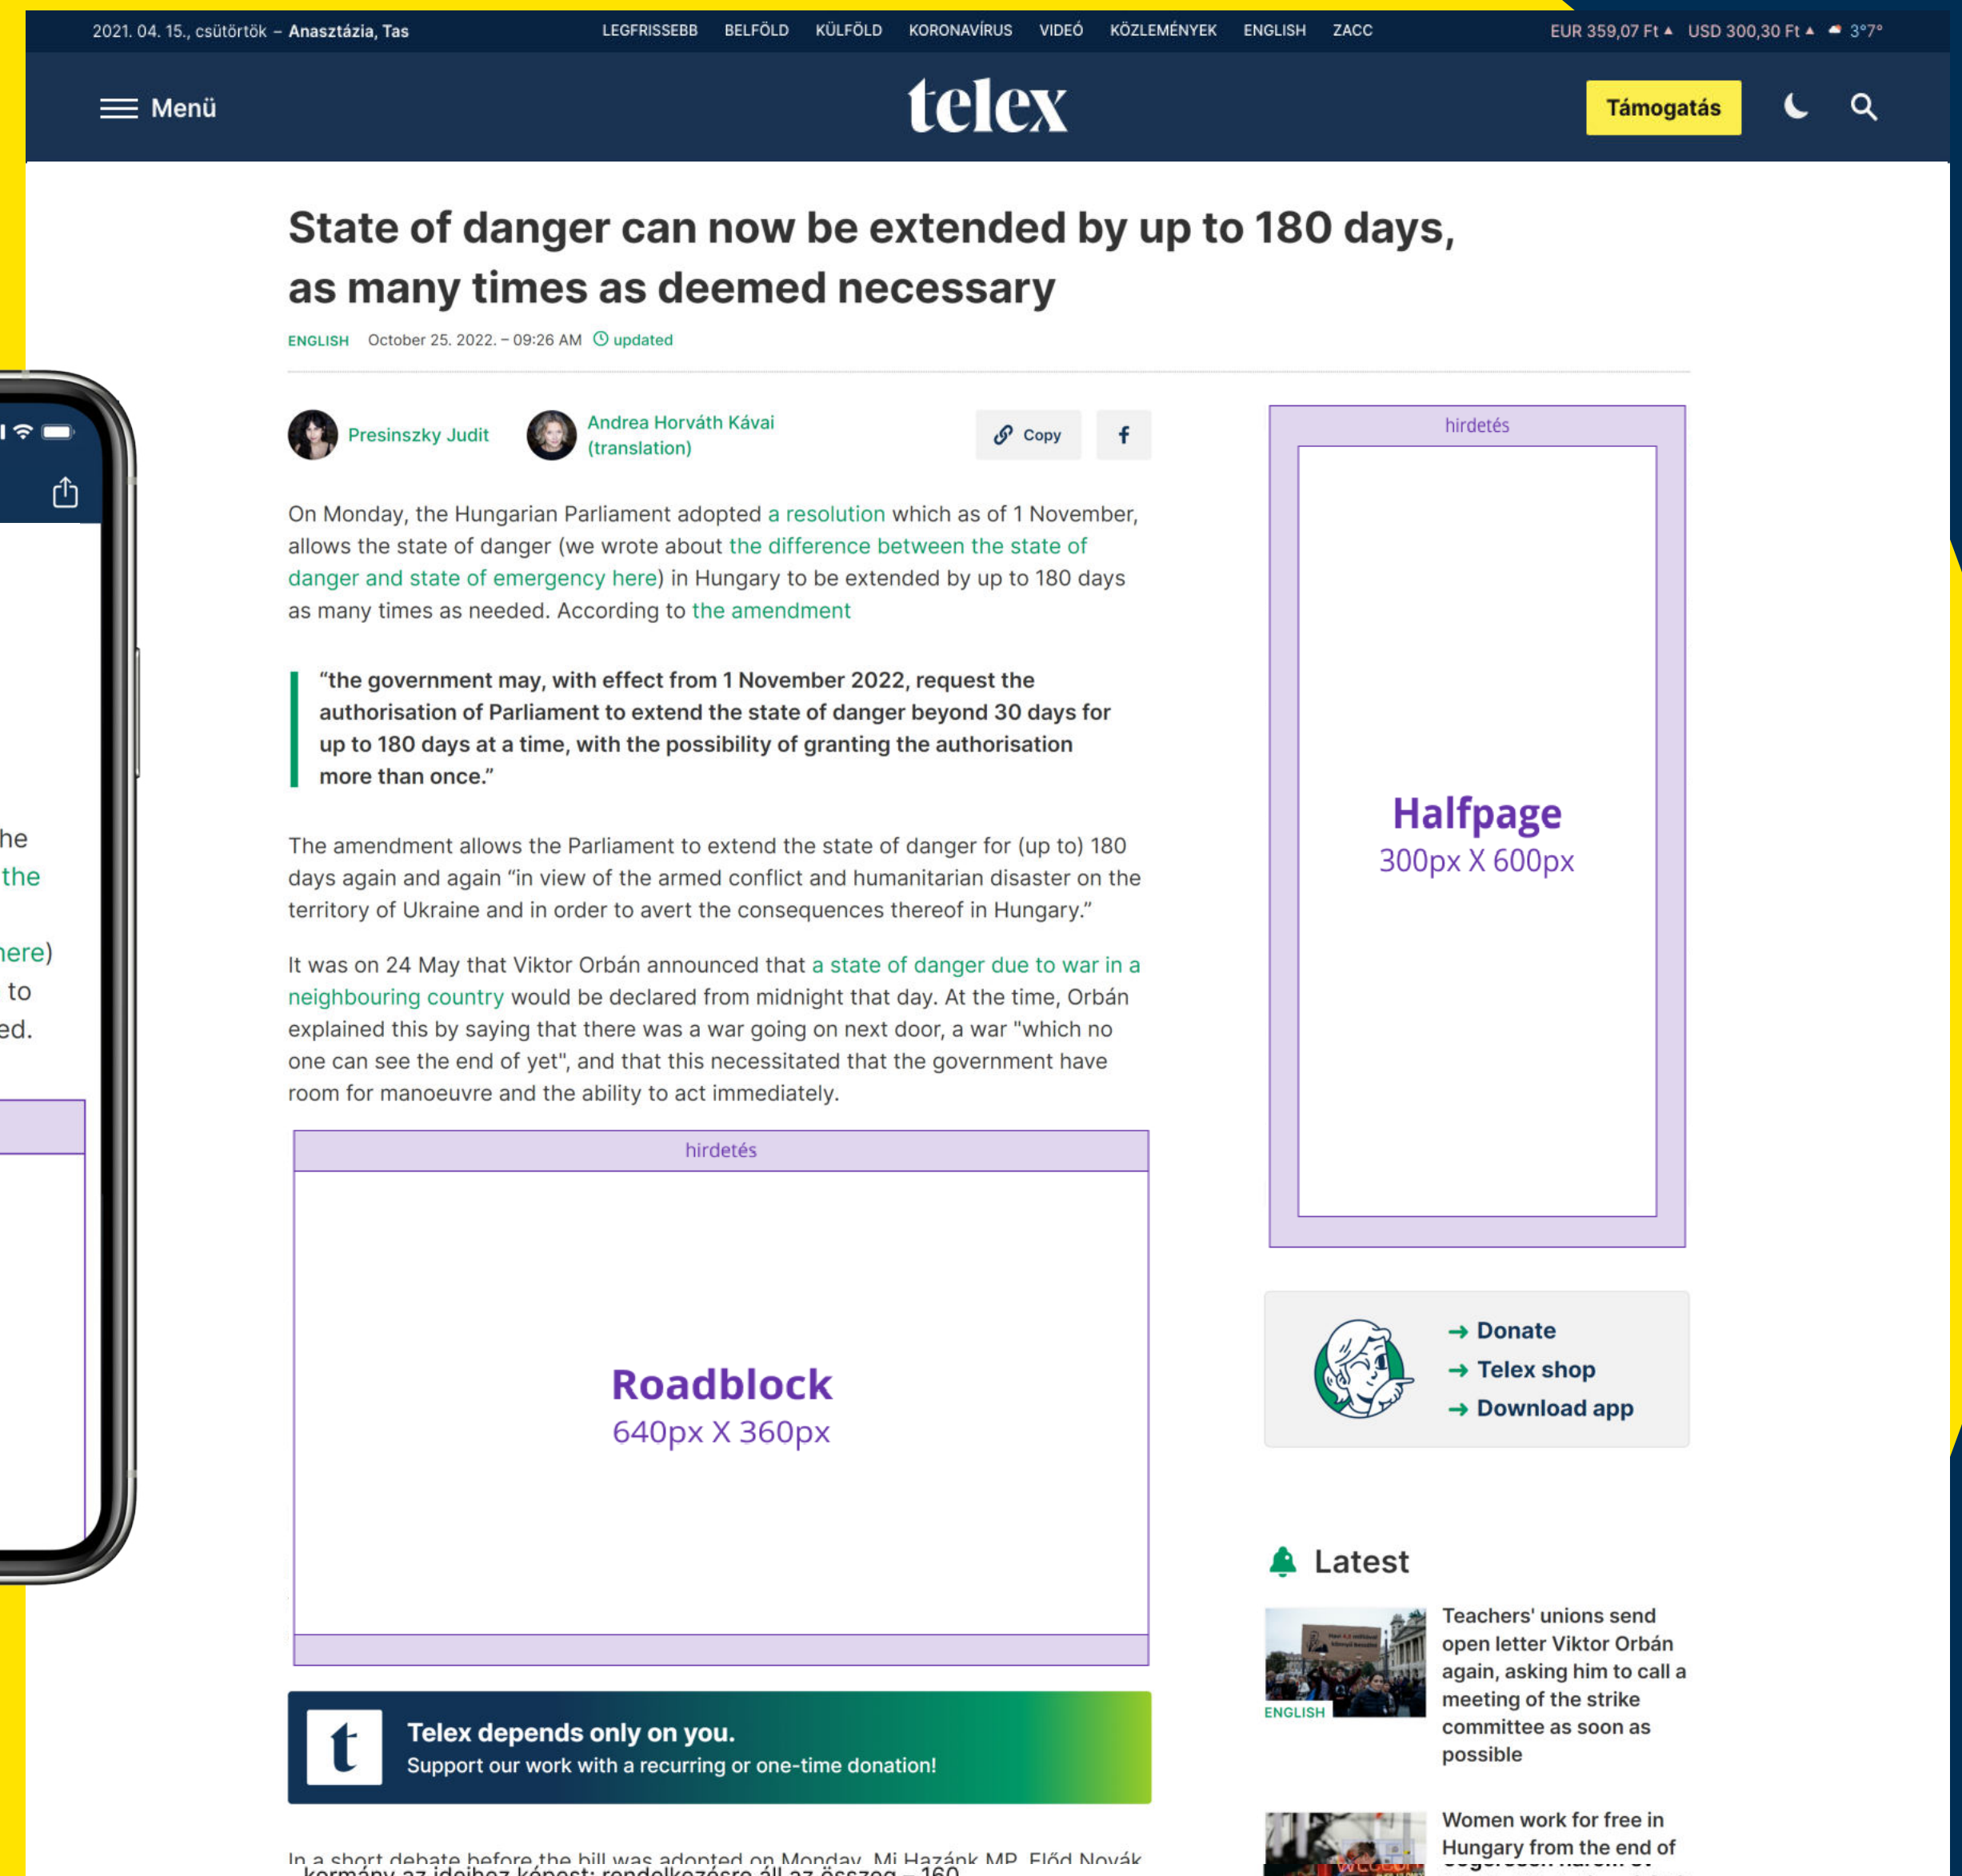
2021. 04. 15., csütörtök – Anasztázia, Tas

LEGFRISSEBB BELFÖLD KÜLFÖLD KORONAVÍRUS VIDEÓ KÖZLEMÉNYEK ENGLISH ZACC

EUR 359,07 Ft ▲ USD 300,30 Ft ▲ 3°7°

Menü

telex

Támogatás

State of danger can now be extended by up to 180 days, as many times as deemed necessary

ENGLISH October 25. 2022. – 09:26 AM updated

Presinszky Judit

Andrea Horváth Kávai (translation)

Copy

On Monday, the Hungarian Parliament adopted a resolution which as of 1 November, allows the state of danger (we wrote about the difference between the state of danger and state of emergency here) in Hungary to be extended by up to 180 days as many times as needed. According to the amendment

“the government may, with effect from 1 November 2022, request the authorisation of Parliament to extend the state of danger beyond 30 days for up to 180 days at a time, with the possibility of granting the authorisation more than once.”

The amendment allows the Parliament to extend the state of danger for (up to) 180 days again and again “in view of the armed conflict and humanitarian disaster on the territory of Ukraine and in order to avert the consequences thereof in Hungary.”

It was on 24 May that Viktor Orbán announced that a state of danger due to war in a neighbouring country would be declared from midnight that day. At the time, Orbán explained this by saying that there was a war going on next door, a war "which no one can see the end of yet", and that this necessitated that the government have room for manoeuvre and the ability to act immediately.

hirdetés

Roadblock
640px X 360px

t

Telex depends only on you.
Support our work with a recurring or one-time donation!

In a short debate before the bill was adopted on Monday, Mi Hazánk MP, Előd Novák
kormány az idejéhez képest: rendelkezésre áll az összeg – 160

hirdetés

Halfpage
300px X 600px

→ Donate
→ Telex shop
→ Download app

Latest

ENGLISH

Teachers' unions send open letter Viktor Orbán again, asking him to call a meeting of the strike committee as soon as possible

Women work for free in Hungary from the end of

he
the
here)
to
ed.